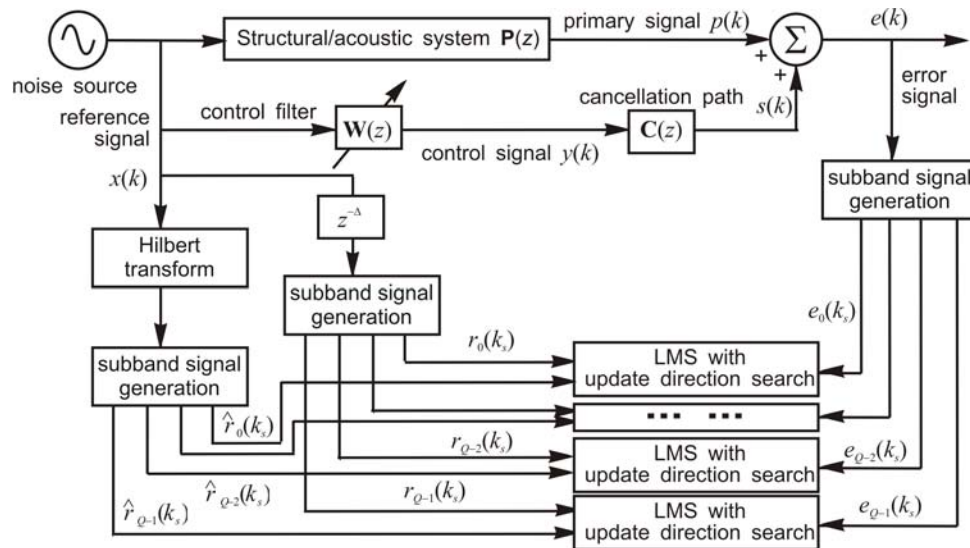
Structural/acoustic system $\mathbf{P}(z)$

primary signal $p(k)$

$e(k)$

$\Sigma$

+

+

noise source

reference signal

control filter

$\mathbf{W}(z)$

cancellation path

$\mathbf{C}(z)$

$s(k)$

error signal

control signal $y(k)$

$x(k)$

$z^{-\Delta}$

subband signal generation

Hilbert transform

subband signal generation

$e_0(k_s)$

$r_0(k_s)$

subband signal generation

LMS with update direction search

$\hat{r}_0(k_s)$

▪▪▪ ▪▪▪

$r_{Q-2}(k_s)$

$e_{Q-2}(k_s)$

LMS with update direction search

$\hat{r}_{Q-2}(k_s)$

$r_{Q-1}(k_s)$

$e_{Q-1}(k_s)$

$\hat{r}_{Q-1}(k_s)$

LMS with update direction search